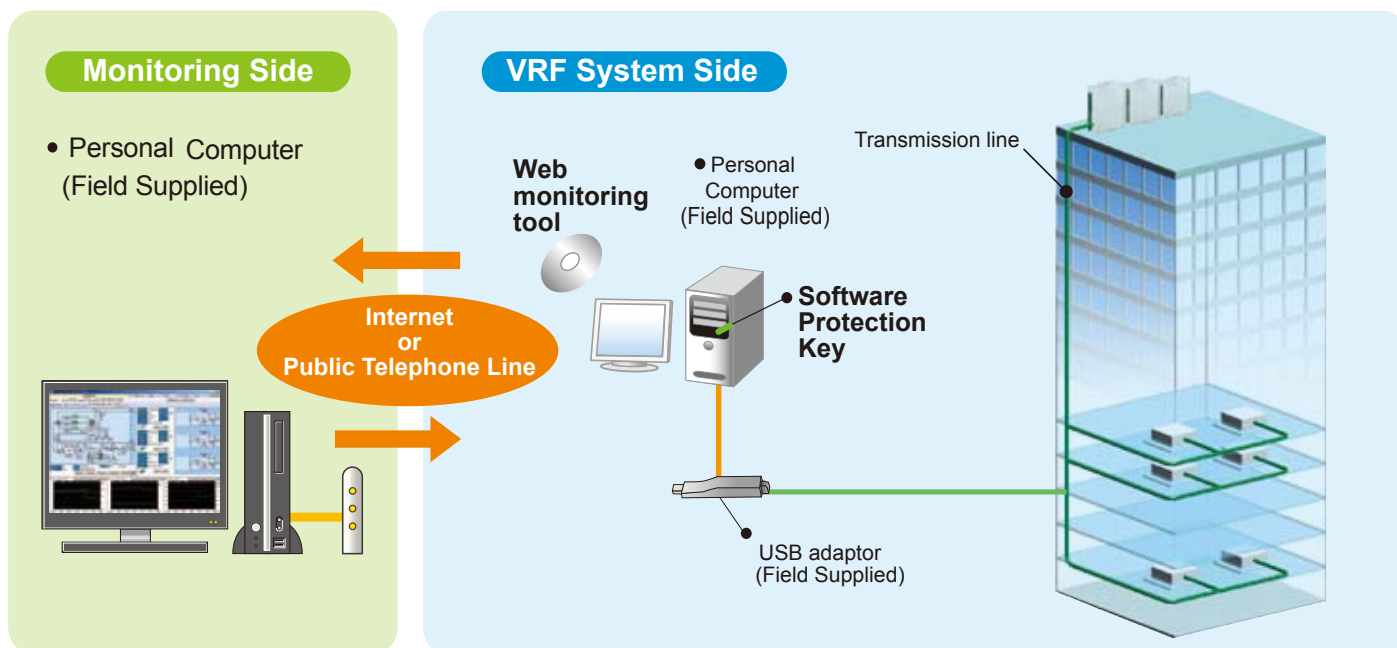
Monitoring Side

• Personal Computer (Field Supplied)

VRF System Side

Web monitoring tool

• Personal Computer (Field Supplied)

Transmission line

Internet or Public Telephone Line

• Software Protection Key

USB adaptor (Field Supplied)